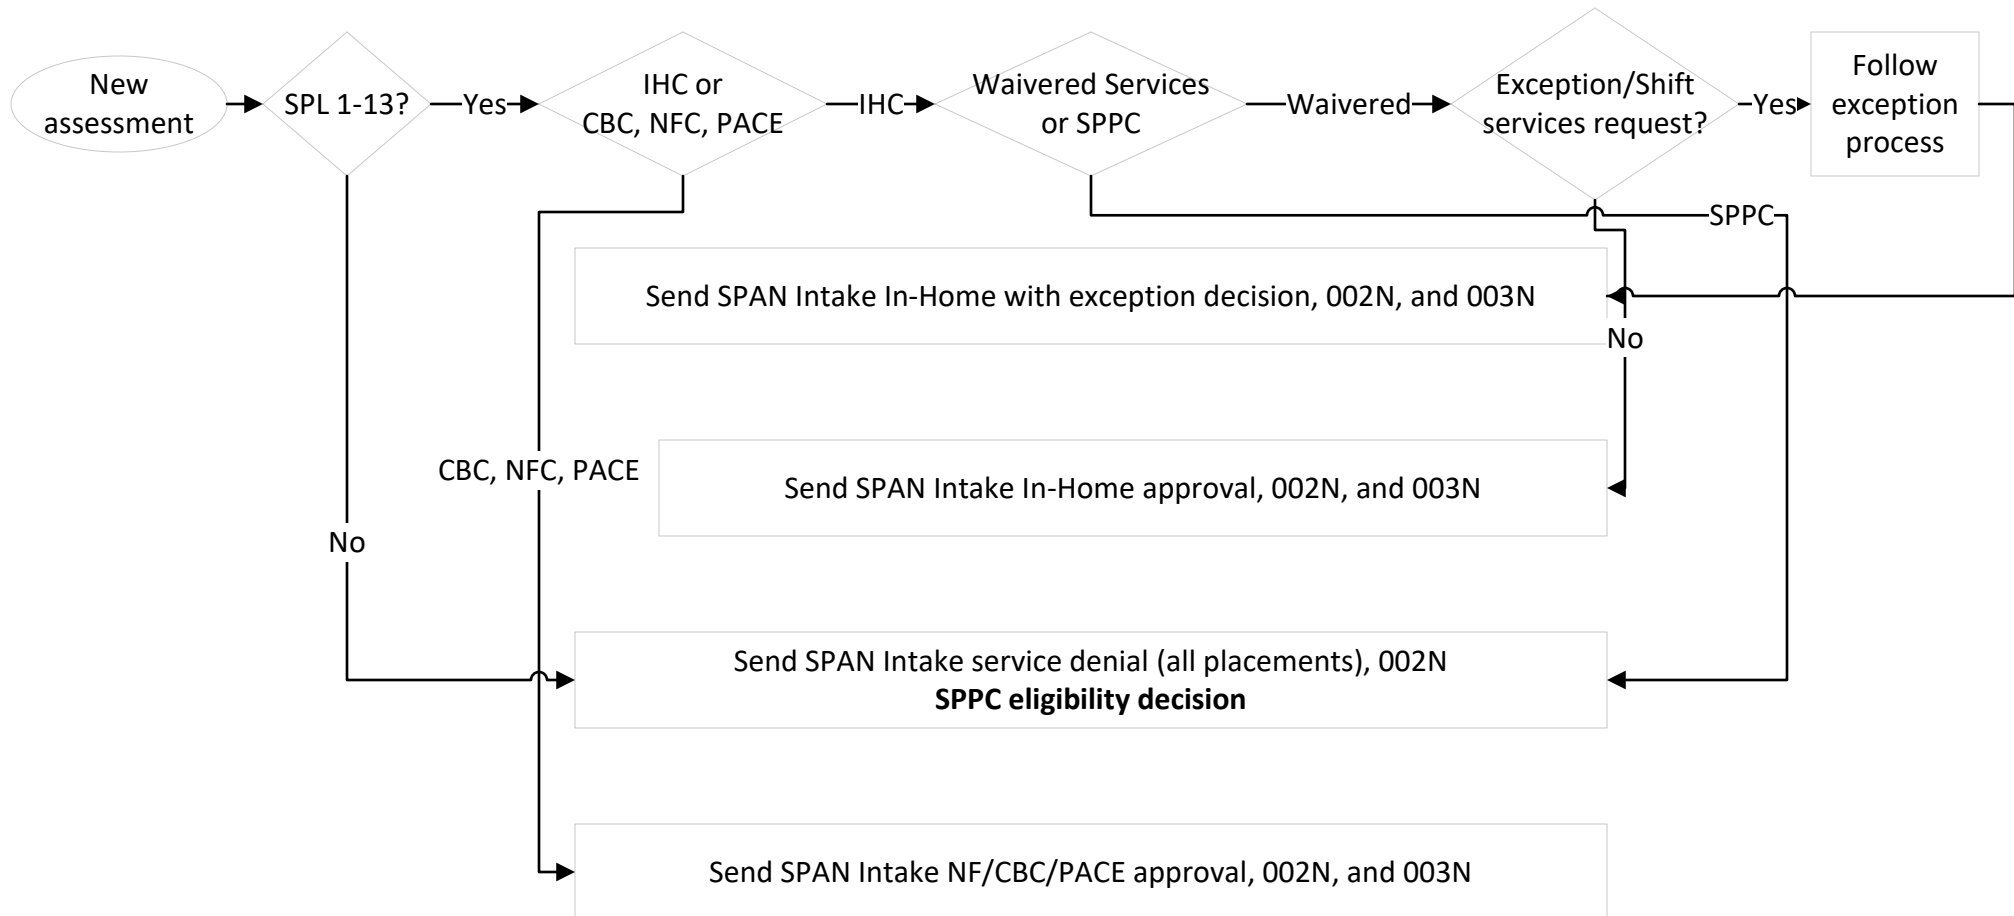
New assessment

SPL 1-13?

Yes

IHC or CBC, NFC, PACE

IHC

Waivered Services or SPPC

Waivered

Exception/Shift services request?

Yes

Follow exception process

SPPC

Send SPAN Intake In-Home with exception decision, 002N, and 003N

No

CBC, NFC, PACE

Send SPAN Intake In-Home approval, 002N, and 003N

No

Send SPAN Intake service denial (all placements), 002N
**SPPC eligibility decision**

Send SPAN Intake NF/CBC/PACE approval, 002N, and 003N